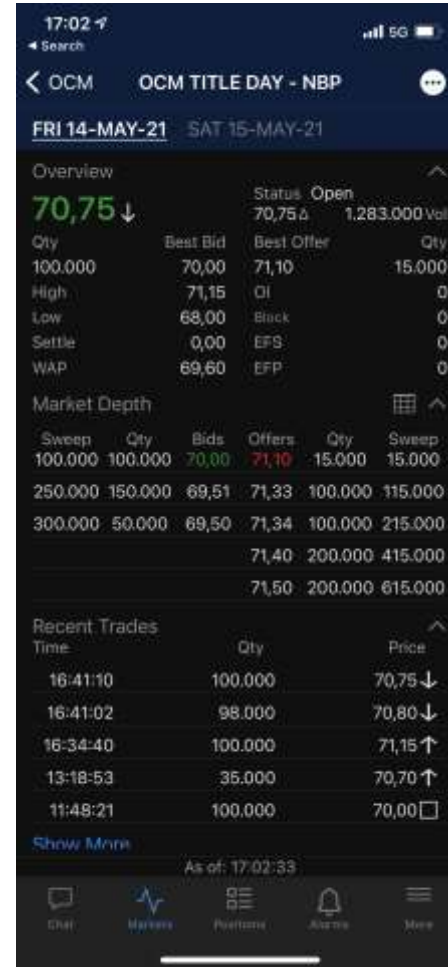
17:02
◂ Search
5G

< OCM OCM TITLE DAY - NBP

FRI 14-MAY-21 SAT 15-MAY-21

Overview

70,75↓

Status Open
70,75∆ 1.283.000 Vol

| Qty | Best Bid | Best Offer | Qty |
|---|---|---|---|
| 100.000 | 70,00 | 71,10 | 15.000 |
| High | 71,15 | OI | 0 |
| Low | 68,00 | Block | 0 |
| Settle | 0,00 | EFS | 0 |
| WAP | 69,60 | EFP | 0 |

Market Depth

| Sweep | Qty | Bids | Offers | Qty | Sweep |
|---|---|---|---|---|---|
| 100.000 | 100.000 | 70,00 | 71,10 | 15.000 | 15.000 |
| 250.000 | 150.000 | 69,51 | 71,33 | 100.000 | 115.000 |
| 300.000 | 50.000 | 69,50 | 71,34 | 100.000 | 215.000 |
| | | | 71,40 | 200.000 | 415.000 |
| | | | 71,50 | 200.000 | 615.000 |

Recent Trades

| Time | Qty | Price |
|---|---|---|
| 16:41:10 | 100.000 | 70,75↓ |
| 16:41:02 | 98.000 | 70,80↓ |
| 16:34:40 | 100.000 | 71,15↑ |
| 13:18:53 | 35.000 | 70,70↑ |
| 11:48:21 | 100.000 | 70,00☐ |

Show More

As of: 17:02:33

Chat Markets Positions Alarms More